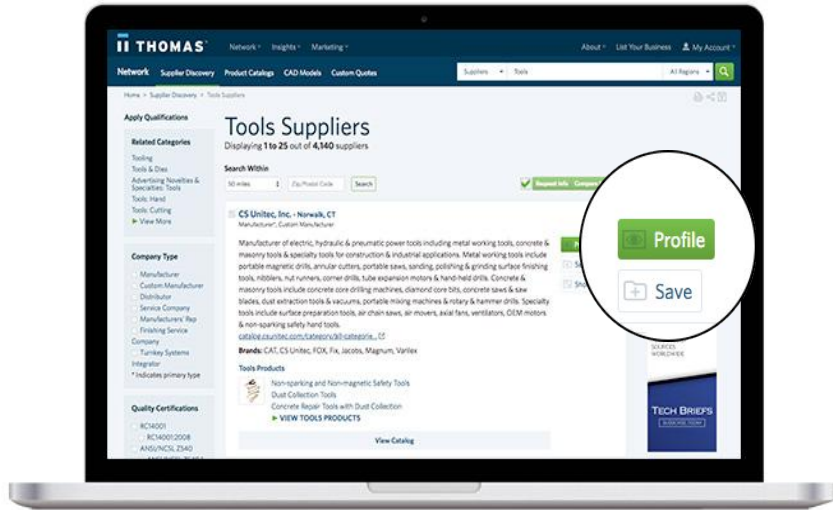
THOMAS Network Insights Marketing About List Your Business My Account

Network Supplier Discovery Product Catalogs CAD Models Custom Quotes Suppliers Tools All Regions

Home > Supplier Discovery > Tools Suppliers

Apply Qualifications

Related Categories
Tooling
Tools & Dies
Advertising Novelties & Specialties: Tools
Tools: Hand
Tools: Cutting
▶ View More

Company Type
Manufacturer
Custom Manufacturer
Distributor
Service Company
Manufacturers' Rep
Finishing Service Company
Turnkey Systems Integrator
* indicates primary type

Quality Certifications
RC14001
RC14001:2008
ANSI/NCSL Z540

Tools Suppliers
Displaying 1 to 25 out of 4,140 suppliers

Search Within
50 miles Zip/Postal Code Search

Request Info Compare

CS Unitec, Inc. - Norwalk, CT
Manufacturer*, Custom Manufacturer

Manufacturer of electric, hydraulic & pneumatic power tools including metal working tools, concrete & masonry tools & specialty tools for construction & industrial applications. Metal working tools include portable magnetic drills, annular cutters, portable saws, sanding, polishing & grinding surface finishing tools, nibblers, nut runners, corner drills, tube expansion motors & hand-held drills. Concrete & masonry tools include concrete core drilling machines, diamond core bits, concrete saws & saw blades, dust extraction tools & vacuums, portable mixing machines & rotary & hammer drills. Specialty tools include surface preparation tools, air chain saws, air movers, axial fans, ventilators, OEM motors & non-sparking safety hand tools.
catalog.csunitec.com/category/all-categorie...

Brands: CAT, CS Unitec, FOX, Fix, Jacobs, Magnum, Varilex

Tools Products
Non-sparking and Non-magnetic Safety Tools
Dust Collection Tools
Concrete Repair Tools with Dust Collection
▶ VIEW TOOLS PRODUCTS

View Catalog

Profile
Save

SOURCES WORLDWIDE

TECH BRIEFS